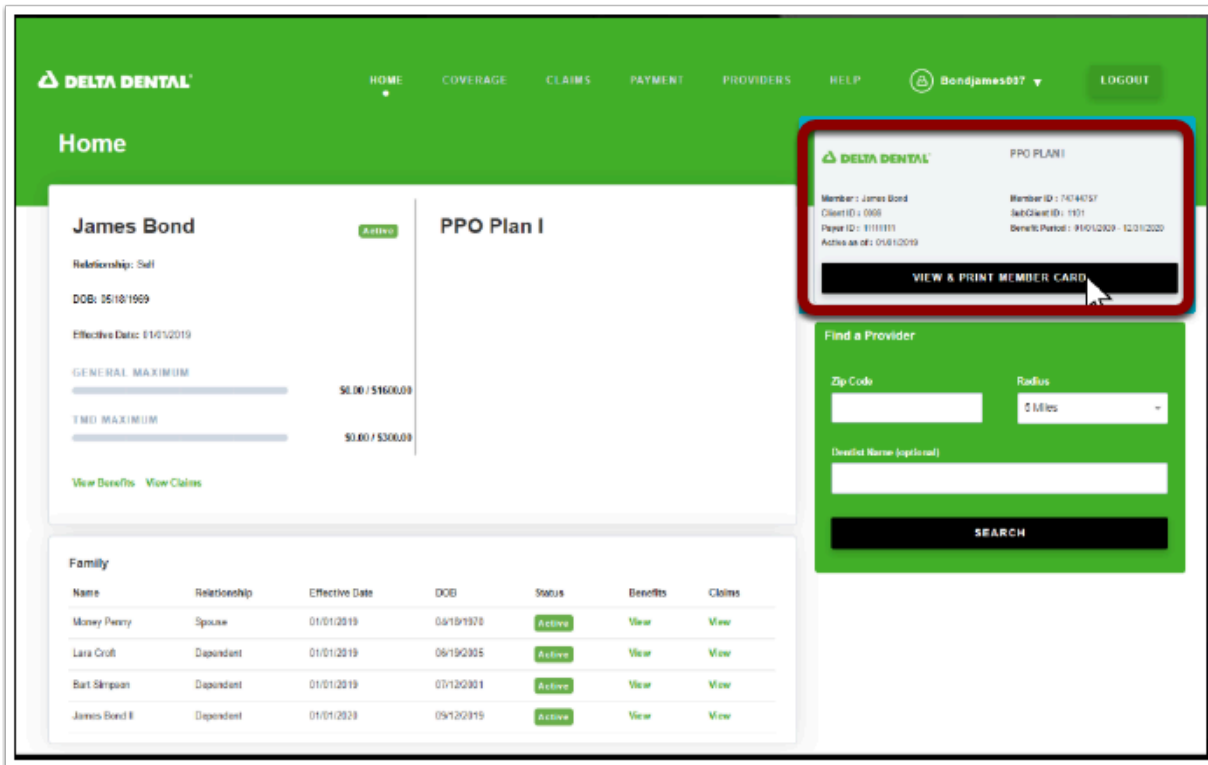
DELTA DENTAL

HOME COVERAGE CLAIMS PAYMENT PROVIDERS HELP Bondjames007 LOGOUT

Home

James Bond Active

Relationship: Self

DOB: 05/18/1969

Effective Date: 01/01/2019

GENERAL MAXIMUM

$0.00 / $1600.00

TMD MAXIMUM

$0.00 / $300.00

View Benefits View Claims

PPO Plan I

DELTA DENTAL PPO PLAN I

Member : James Bond
Client ID : 0000
Payer ID : 11111111
Active as of : 01/01/2019

Member ID : 74744757
SubClient ID : 1101
Benefit Period : 01/01/2020 - 12/31/2020

VIEW & PRINT MEMBER CARD

Find a Provider

Zip Code

Radius

5 Miles

Dentist Name (optional)

SEARCH

Family

| Name | Relationship | Effective Date | DOB | Status | Benefits | Claims |
|---|---|---|---|---|---|---|
| Money Penny | Spouse | 01/01/2019 | 04/18/1970 | Active | View | View |
| Lara Croft | Dependent | 01/01/2019 | 06/19/2005 | Active | View | View |
| Bart Simpson | Dependent | 01/01/2019 | 07/12/2001 | Active | View | View |
| James Bond II | Dependent | 01/01/2020 | 09/12/2019 | Active | View | View |